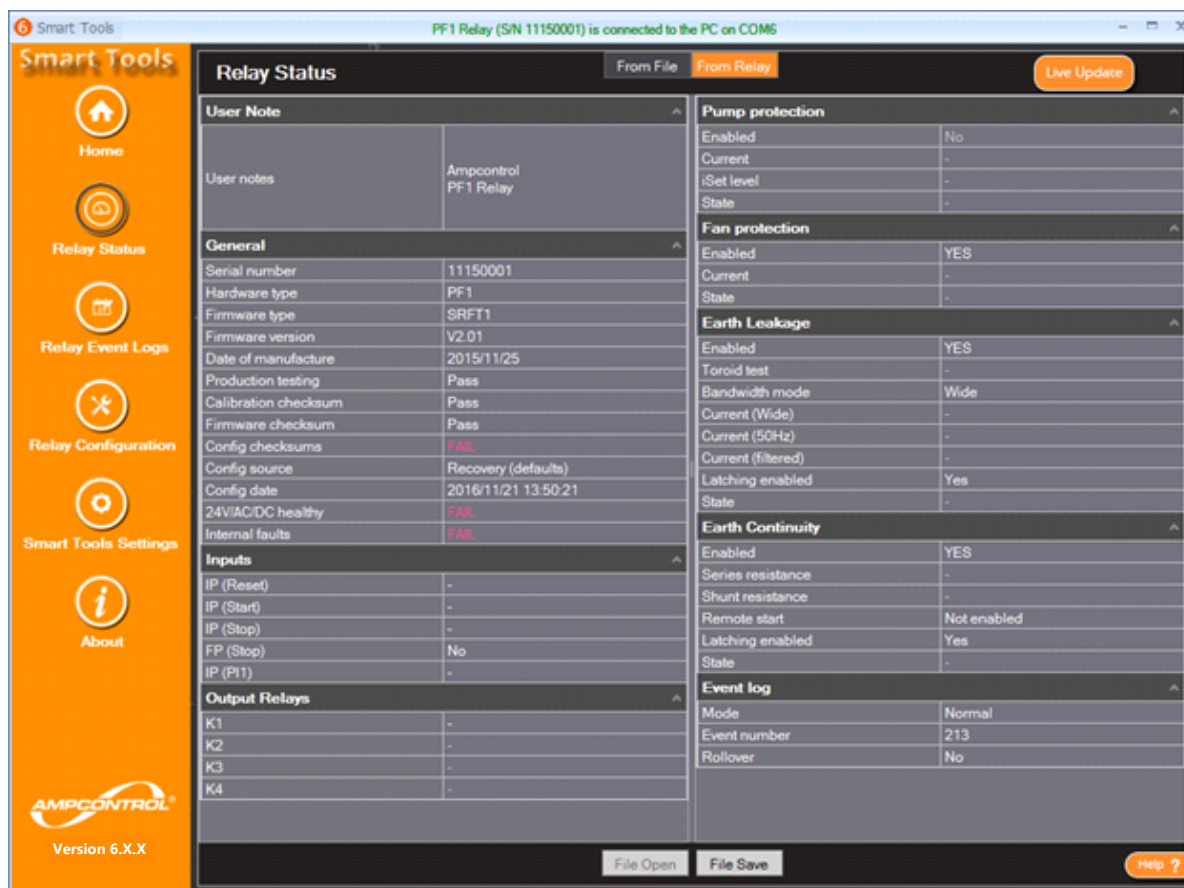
Smart Tools

PF1 Relay (S/N 11150001) is connected to the PC on COM6

Smart Tools

Home

Relay Status

Relay Event Logs

Relay Configuration

Smart Tools Settings

About

AMPCONTROL

Version 6.X.X

Relay Status

From File | From Relay

Live Update

User Note

| | |
|---|---|
| User notes | Ampcontrol PF1 Relay |

General

| | |
|---|---|
| Serial number | 11150001 |
| Hardware type | PF1 |
| Firmware type | SRFT1 |
| Firmware version | V2.01 |
| Date of manufacture | 2015/11/25 |
| Production testing | Pass |
| Calibration checksum | Pass |
| Firmware checksum | Pass |
| Config checksums | FAIL |
| Config source | Recovery (defaults) |
| Config date | 2016/11/21 13:50:21 |
| 24V/AC/DC healthy | FAIL |
| Internal faults | FAIL |

Inputs

| | |
|---|---|
| IP (Reset) | - |
| IP (Start) | - |
| IP (Stop) | - |
| FP (Stop) | No |
| IP (PI1) | - |

Output Relays

| | |
|---|---|
| K1 | - |
| K2 | - |
| K3 | - |
| K4 | - |

Pump protection

| | |
|---|---|
| Enabled | No |
| Current | - |
| iSet level | - |
| State | - |

Fan protection

| | |
|---|---|
| Enabled | YES |
| Current | - |
| State | - |

Earth Leakage

| | |
|---|---|
| Enabled | YES |
| Toroid test | - |
| Bandwidth mode | Wide |
| Current (Wide) | - |
| Current (50Hz) | - |
| Current (filtered) | - |
| Latching enabled | Yes |
| State | - |

Earth Continuity

| | |
|---|---|
| Enabled | YES |
| Series resistance | - |
| Shunt resistance | - |
| Remote start | Not enabled |
| Latching enabled | Yes |
| State | - |

Event log

| | |
|---|---|
| Mode | Normal |
| Event number | 213 |
| Rollover | No |

File Open | File Save

Help ?